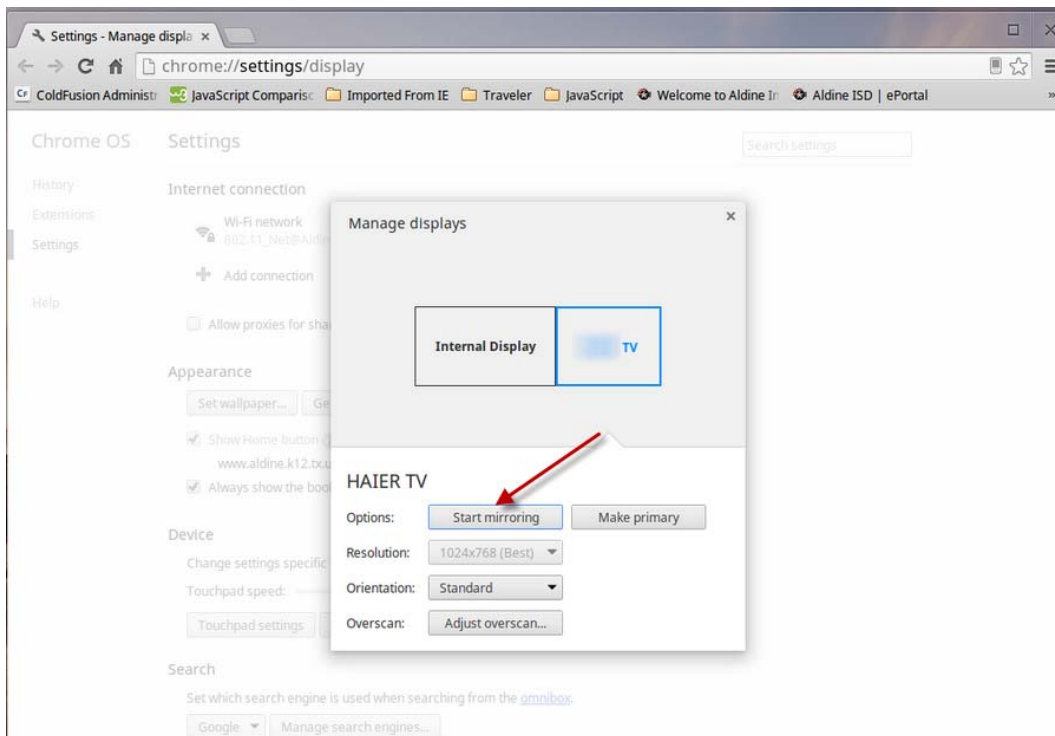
Settings - Manage displa ×

chrome://settings/display

ColdFusion Administr JavaScript Comparisc Imported From IE Traveler JavaScript Welcome to Aldine Ir Aldine ISD | ePortal

Chrome OS

History
Extensions
Settings

Help

Settings

Search settings

Internet connection

Wi-Fi network
802.11_Net@Aldi

Add connection

Allow proxies for sha

Appearance

Set wallpaper... Ge

Show Home button
www.aldine.k12.tx.u
Always show the boo

Device

Change settings specific
Touchpad speed:

Touchpad settings

Search

Set which search engine is used when searching from the omnibox.

Google Manage search engines...

Manage displays ×

Internal Display

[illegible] TV

HAIER TV

Options: Start mirroring Make primary

Resolution: 1024x768 (Best)

Orientation: Standard

Overscan: Adjust overscan...